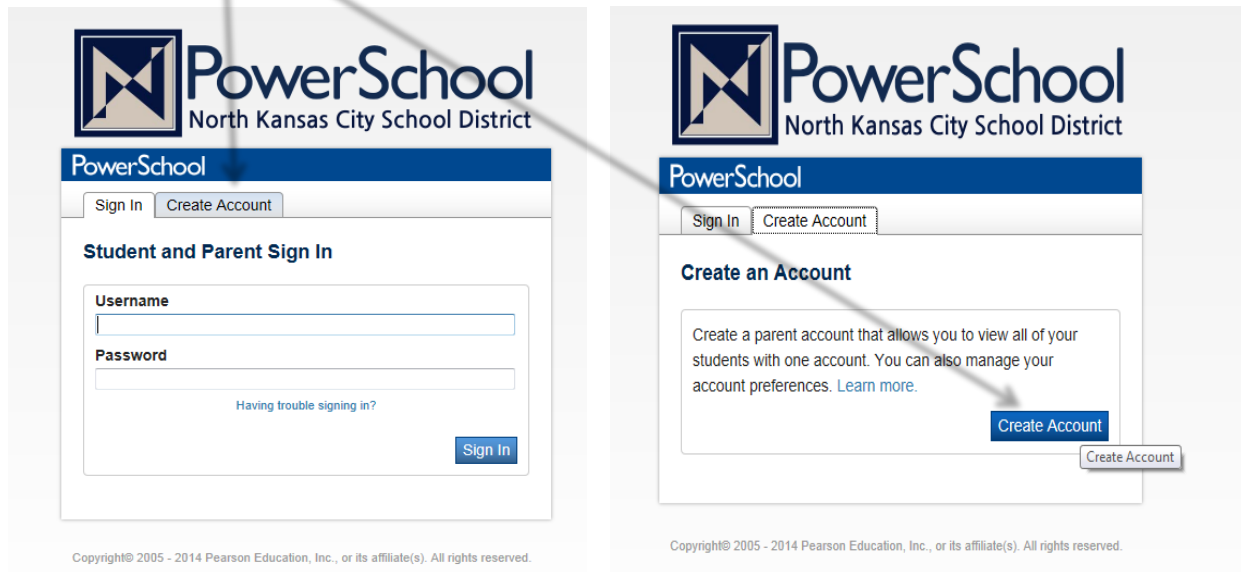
PowerSchool
North Kansas City School District

PowerSchool

Sign In | Create Account

Student and Parent Sign In

Username

Password

Having trouble signing in?

Sign In

Copyright© 2005 - 2014 Pearson Education, Inc., or its affiliate(s). All rights reserved.

PowerSchool
North Kansas City School District

PowerSchool

Sign In | Create Account

Create an Account

Create a parent account that allows you to view all of your students with one account. You can also manage your account preferences. Learn more.

Create Account

Create Account

Copyright© 2005 - 2014 Pearson Education, Inc., or its affiliate(s). All rights reserved.